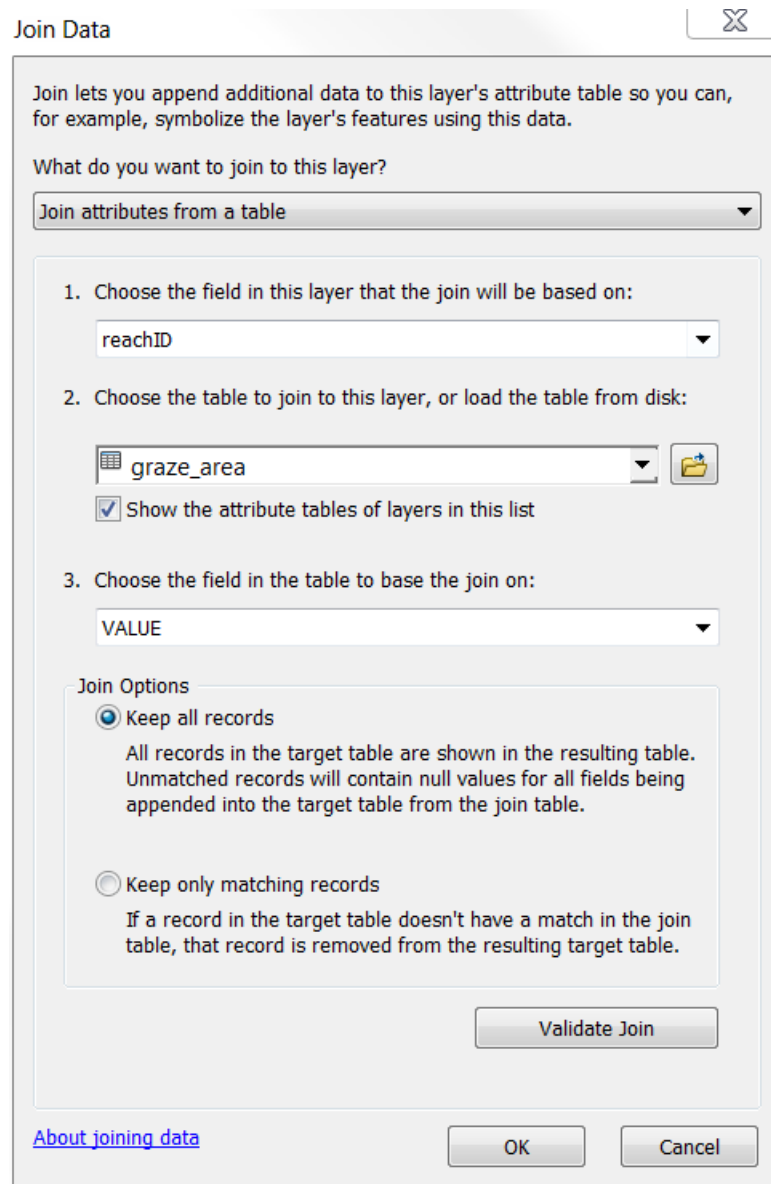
Join Data

Join lets you append additional data to this layer's attribute table so you can, for example, symbolize the layer's features using this data.

What do you want to join to this layer?

Join attributes from a table

1. Choose the field in this layer that the join will be based on:

reachID

2. Choose the table to join to this layer, or load the table from disk:

graze_area

Show the attribute tables of layers in this list

3. Choose the field in the table to base the join on:

VALUE

Join Options

Keep all records

All records in the target table are shown in the resulting table. Unmatched records will contain null values for all fields being appended into the target table from the join table.

Keep only matching records

If a record in the target table doesn't have a match in the join table, that record is removed from the resulting target table.

Validate Join

About joining data

OK

Cancel